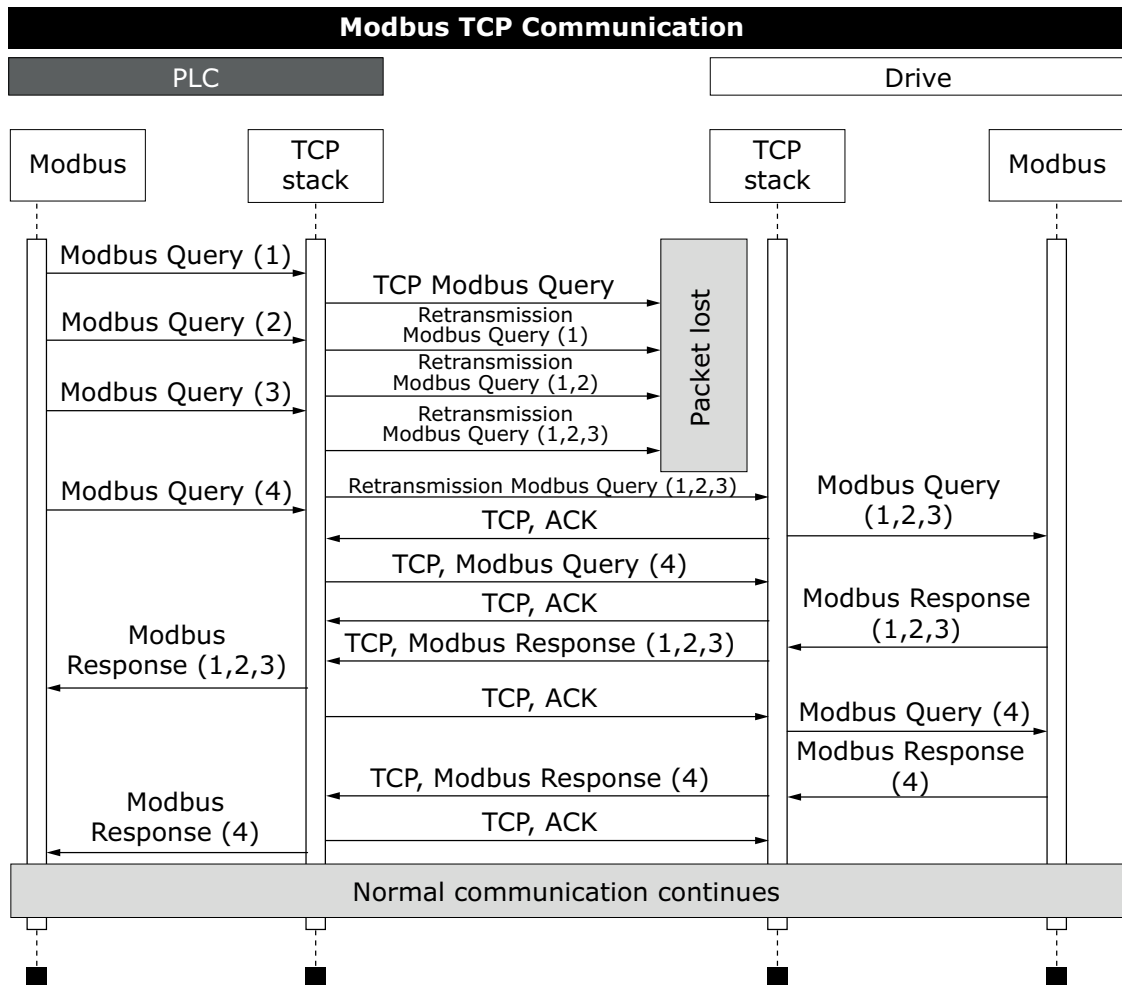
Modbus TCP Communication

PLC

Drive

Modbus

TCP stack

TCP stack

Modbus

Modbus Query (1)

TCP Modbus Query

Packet lost

Modbus Query (2)

Retransmission Modbus Query (1)

Retransmission Modbus Query (1,2)

Modbus Query (3)

Retransmission Modbus Query (1,2,3)

Modbus Query (4)

Retransmission Modbus Query (1,2,3)

Modbus Query (1,2,3)

TCP, ACK

TCP, Modbus Query (4)

TCP, ACK

Modbus Response (1,2,3)

Modbus Response (1,2,3)

TCP, Modbus Response (1,2,3)

TCP, ACK

Modbus Query (4)

Modbus Response (4)

TCP, Modbus Response (4)

Modbus Response (4)

TCP, ACK

Normal communication continues